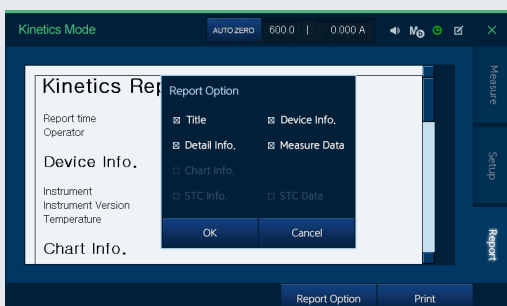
Kinetics Mode

AUTO ZERO 600.0 | 0.000 A

Kinetics Rep

Report time
Operator

Device Info.

Instrument
Instrument Version
Temperature

Chart Info.

Report Option

☒ Title
☒ Device Info.
☒ Detail Info.
☒ Measure Data
☐ Chart Info.
☐ STC Info.
☐ STC Data

OK
Cancel

Measure
Setup
Report

Report Option
Print